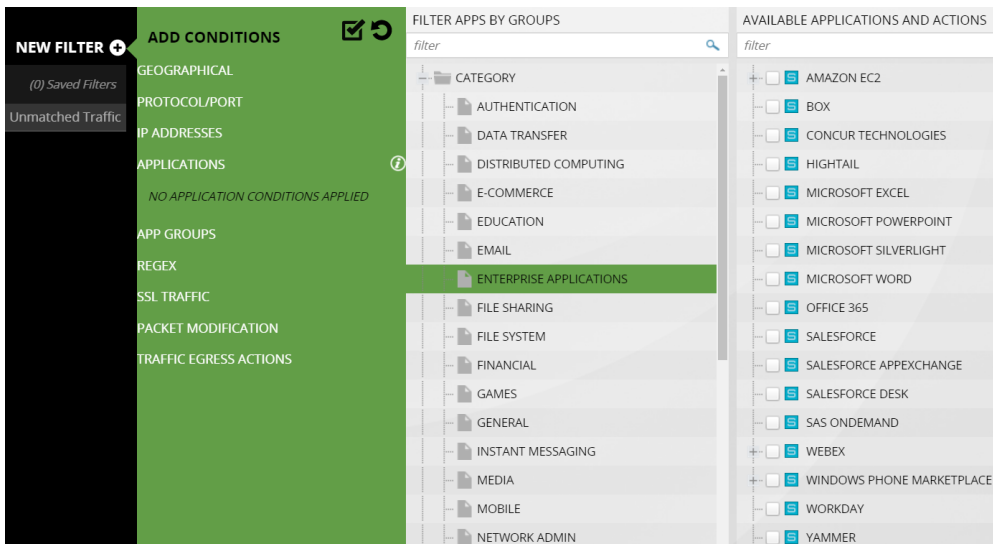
NEW FILTER

(0) Saved Filters

Unmatched Traffic

ADD CONDITIONS

GEOGRAPHICAL

PROTOCOL/PORT

IP ADDRESSES

APPLICATIONS

NO APPLICATION CONDITIONS APPLIED

APP GROUPS

REGEX

SSL TRAFFIC

PACKET MODIFICATION

TRAFFIC EGRESS ACTIONS

FILTER APPS BY GROUPS

filter

CATEGORY
AUTHENTICATION
DATA TRANSFER
DISTRIBUTED COMPUTING
E-COMMERCE
EDUCATION
EMAIL
ENTERPRISE APPLICATIONS
FILE SHARING
FILE SYSTEM
FINANCIAL
GAMES
GENERAL
INSTANT MESSAGING
MEDIA
MOBILE
NETWORK ADMIN

AVAILABLE APPLICATIONS AND ACTIONS

filter

AMAZON EC2
BOX
CONCUR TECHNOLOGIES
HIGHTAIL
MICROSOFT EXCEL
MICROSOFT POWERPOINT
MICROSOFT SILVERLIGHT
MICROSOFT WORD
OFFICE 365
SALESFORCE
SALESFORCE APPEXCHANGE
SALESFORCE DESK
SAS ONDEMAND
WEBEX
WINDOWS PHONE MARKETPLACE
WORKDAY
YAMMER